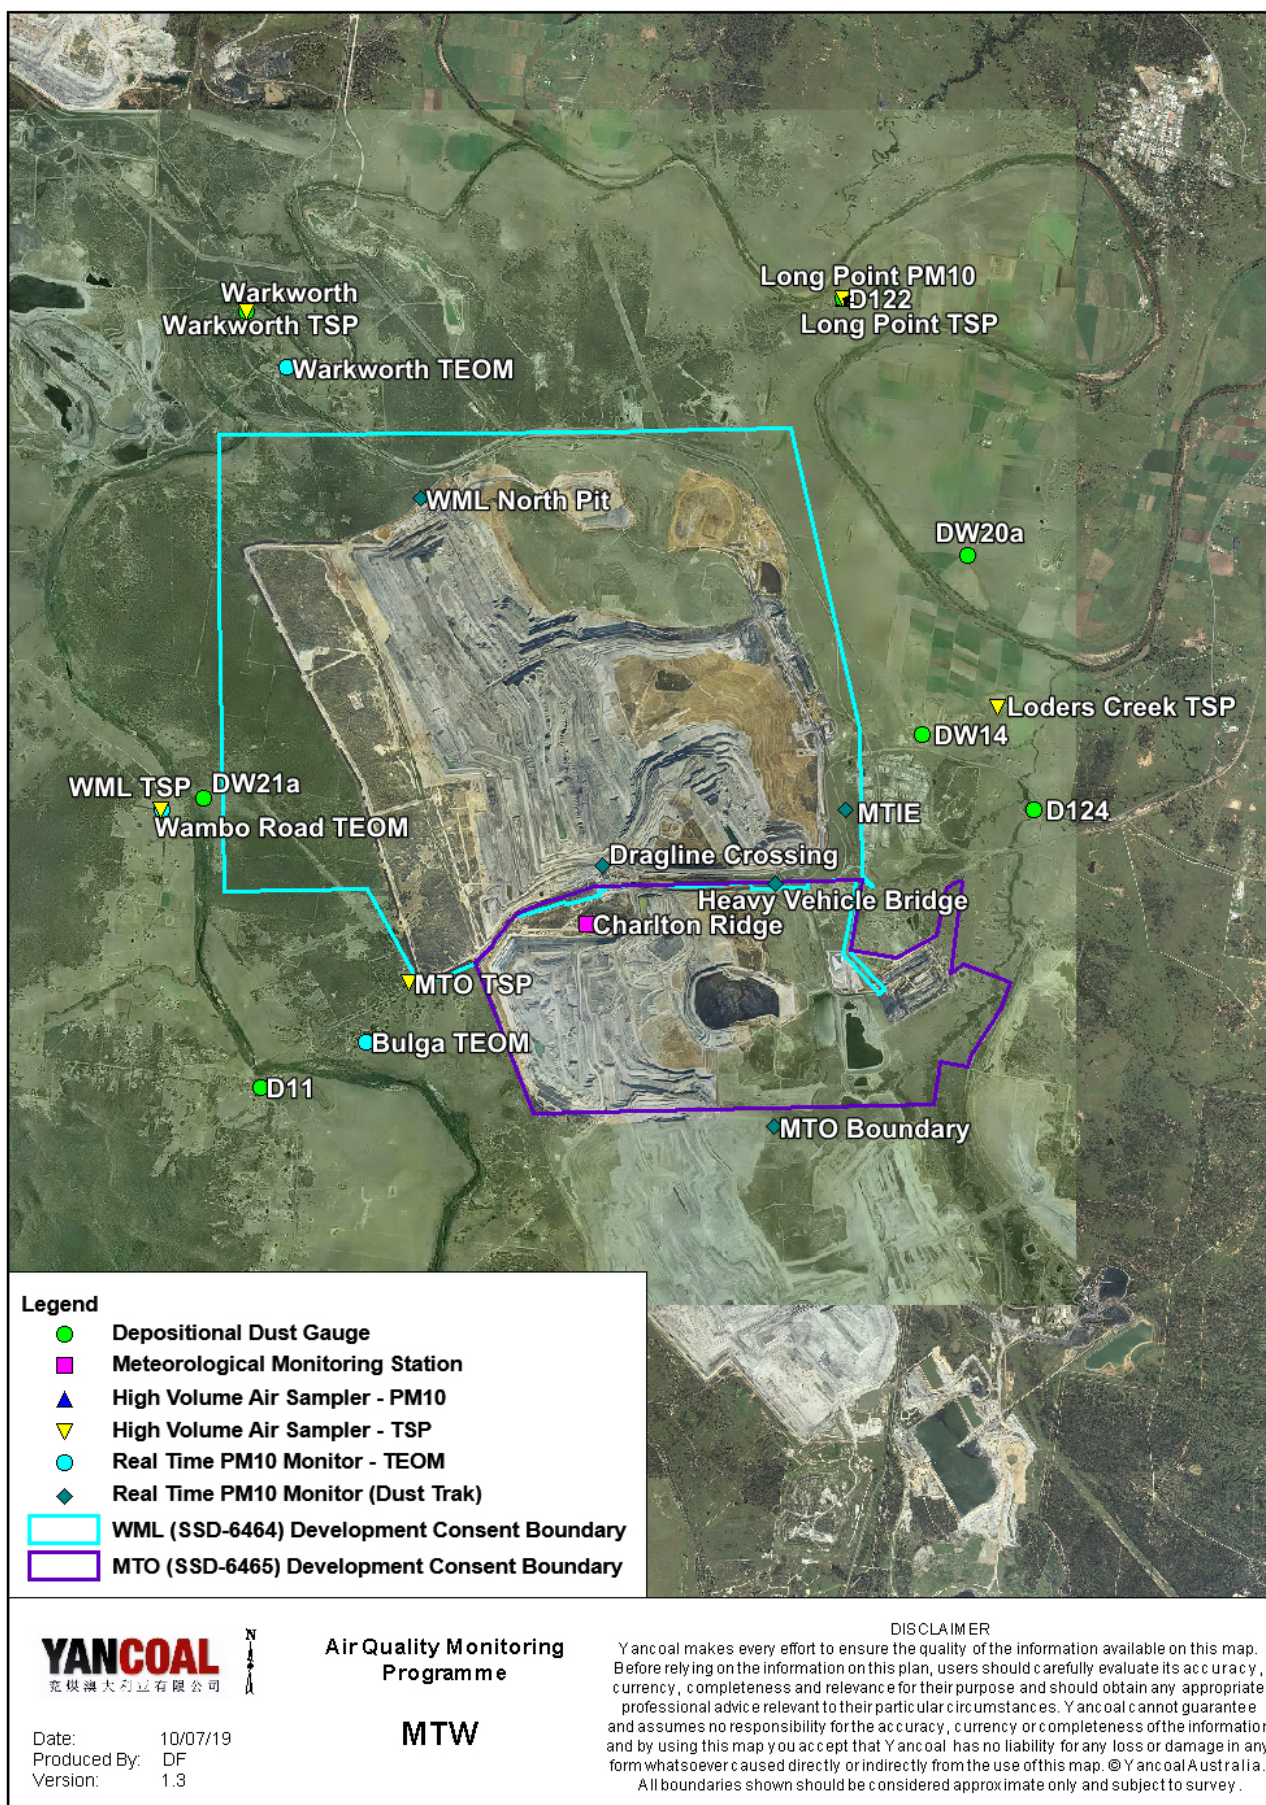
Warkworth
Warkworth TSP
Warkworth TEOM
Long Point PM10
D122
Long Point TSP
WML North Pit
DW20a
Loders Creek TSP
DW14
WML TSP
DW21a
Wambo Road TEOM
MTIE
D124
Dragline Crossing
Heavy Vehicle Bridge
Charlton Ridge
MTO TSP
Bulga TEOM
D11
MTO Boundary

Legend
Depositional Dust Gauge
Meteorological Monitoring Station
High Volume Air Sampler - PM10
High Volume Air Sampler - TSP
Real Time PM10 Monitor - TEOM
Real Time PM10 Monitor (Dust Trak)
WML (SSD-6464) Development Consent Boundary
MTO (SSD-6465) Development Consent Boundary

YANCOAL
兖煤澳大利亚有限公司
N

Date: 10/07/19
Produced By: DF
Version: 1.3

Air Quality Monitoring Programme

MTW

DISCLAIMER
Yancoal makes every effort to ensure the quality of the information available on this map. Before relying on the information on this plan, users should carefully evaluate its accuracy, currency, completeness and relevance for their purpose and should obtain any appropriate professional advice relevant to their particular circumstances. Yancoal cannot guarantee and assumes no responsibility for the accuracy, currency or completeness of the information and by using this map you accept that Yancoal has no liability for any loss or damage in any form whatsoever caused directly or indirectly from the use of this map. © Yancoal Australia. All boundaries shown should be considered approximate only and subject to survey.